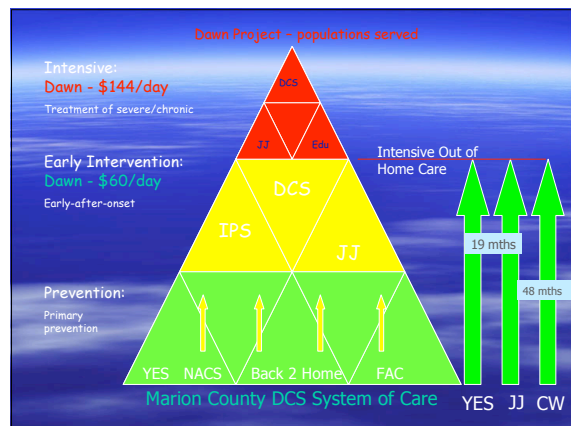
Dawn Project – populations served

Intensive:
Dawn - $144/day
Treatment of severe/chronic

Early Intervention:
Dawn - $60/day
Early-after-onset

Prevention:
Primary prevention

DCS
JJ
Edu
DCS
IPS
JJ
YES
NACS
Back 2 Home
FAC

Intensive Out of Home Care

19 mths
48 mths

YES JJ CW

Marion County DCS System of Care